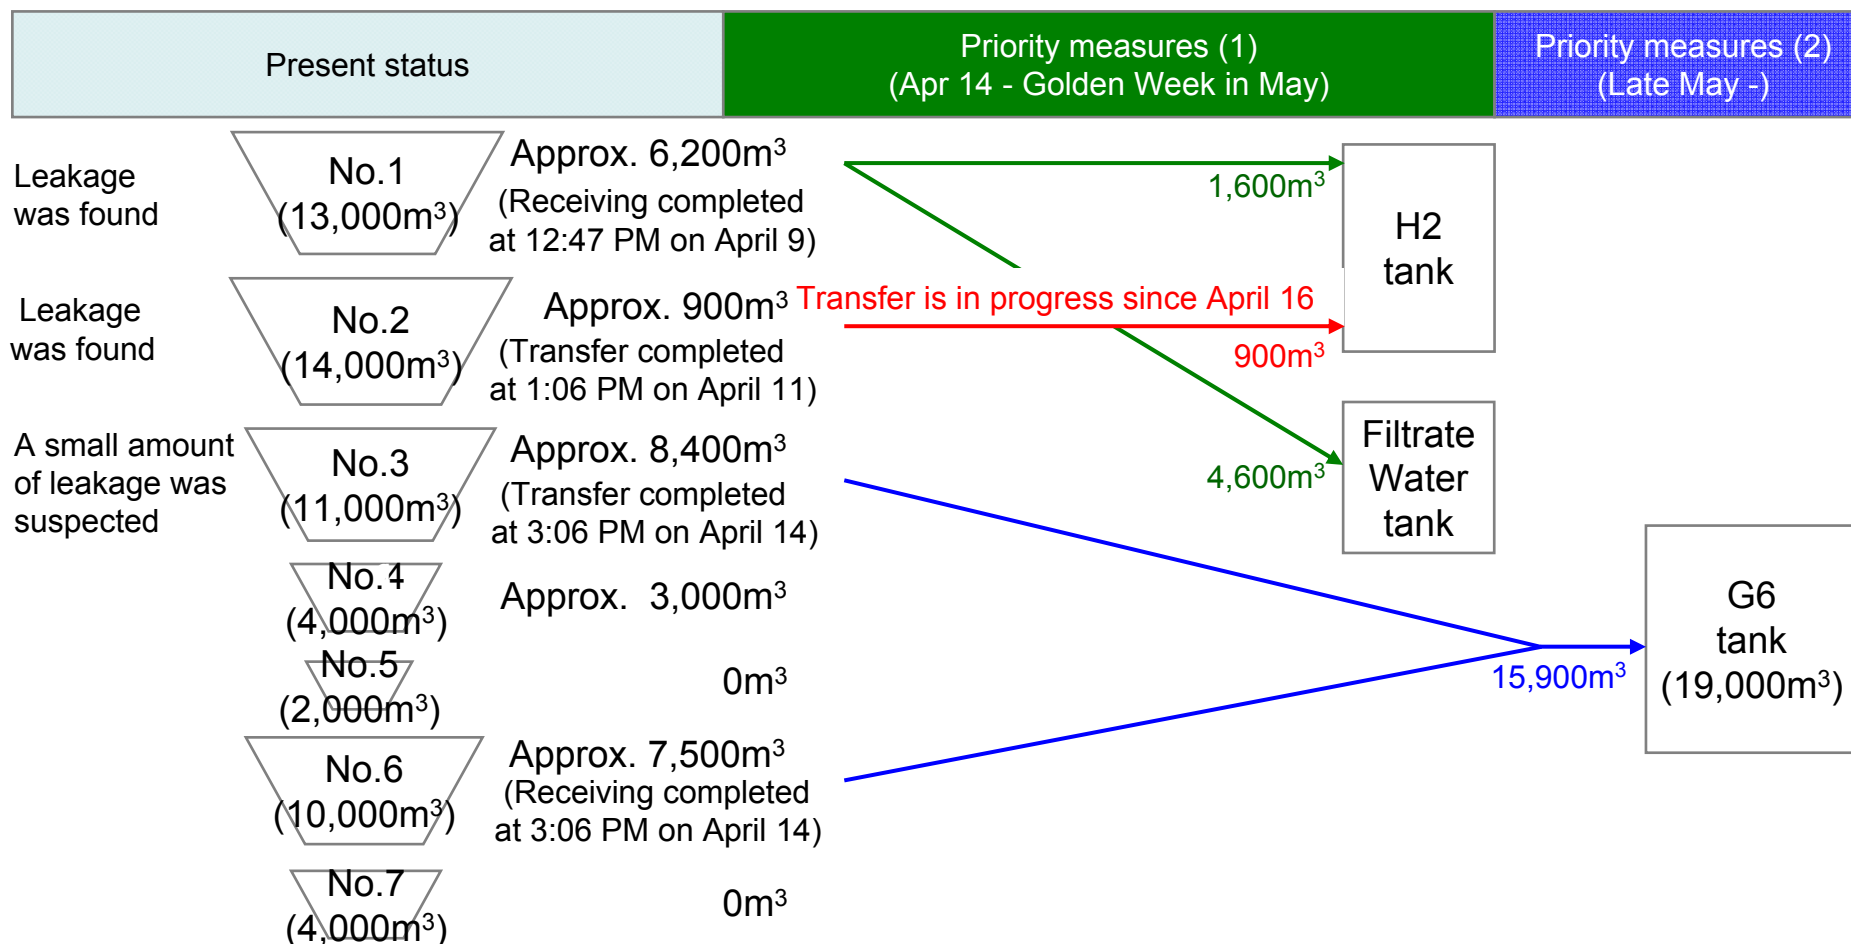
| Present status | Priority measures (1) (Apr 14 - Golden Week in May) | Priority measures (2) (Late May -) |
|---|---|---|

Leakage was found

No.1 ($13,000m^3$)

Approx. $6,200m^3$ (Receiving completed at 12:47 PM on April 9)

$1,600m^3$

H2 tank

Leakage was found

No.2 ($14,000m^3$)

Approx. $900m^3$ (Transfer completed at 1:06 PM on April 11)

Transfer is in progress since April 16

$900m^3$

A small amount of leakage was suspected

No.3 ($11,000m^3$)

Approx. $8,400m^3$ (Transfer completed at 3:06 PM on April 14)

$4,600m^3$

Filtrate Water tank

No.4 ($4,000m^3$)

Approx. $3,000m^3$

No.5 ($2,000m^3$)

$0m^3$

$15,900m^3$

G6 tank ($19,000m^3$)

No.6 ($10,000m^3$)

Approx. $7,500m^3$ (Receiving completed at 3:06 PM on April 14)

No.7 ($4,000m^3$)

$0m^3$